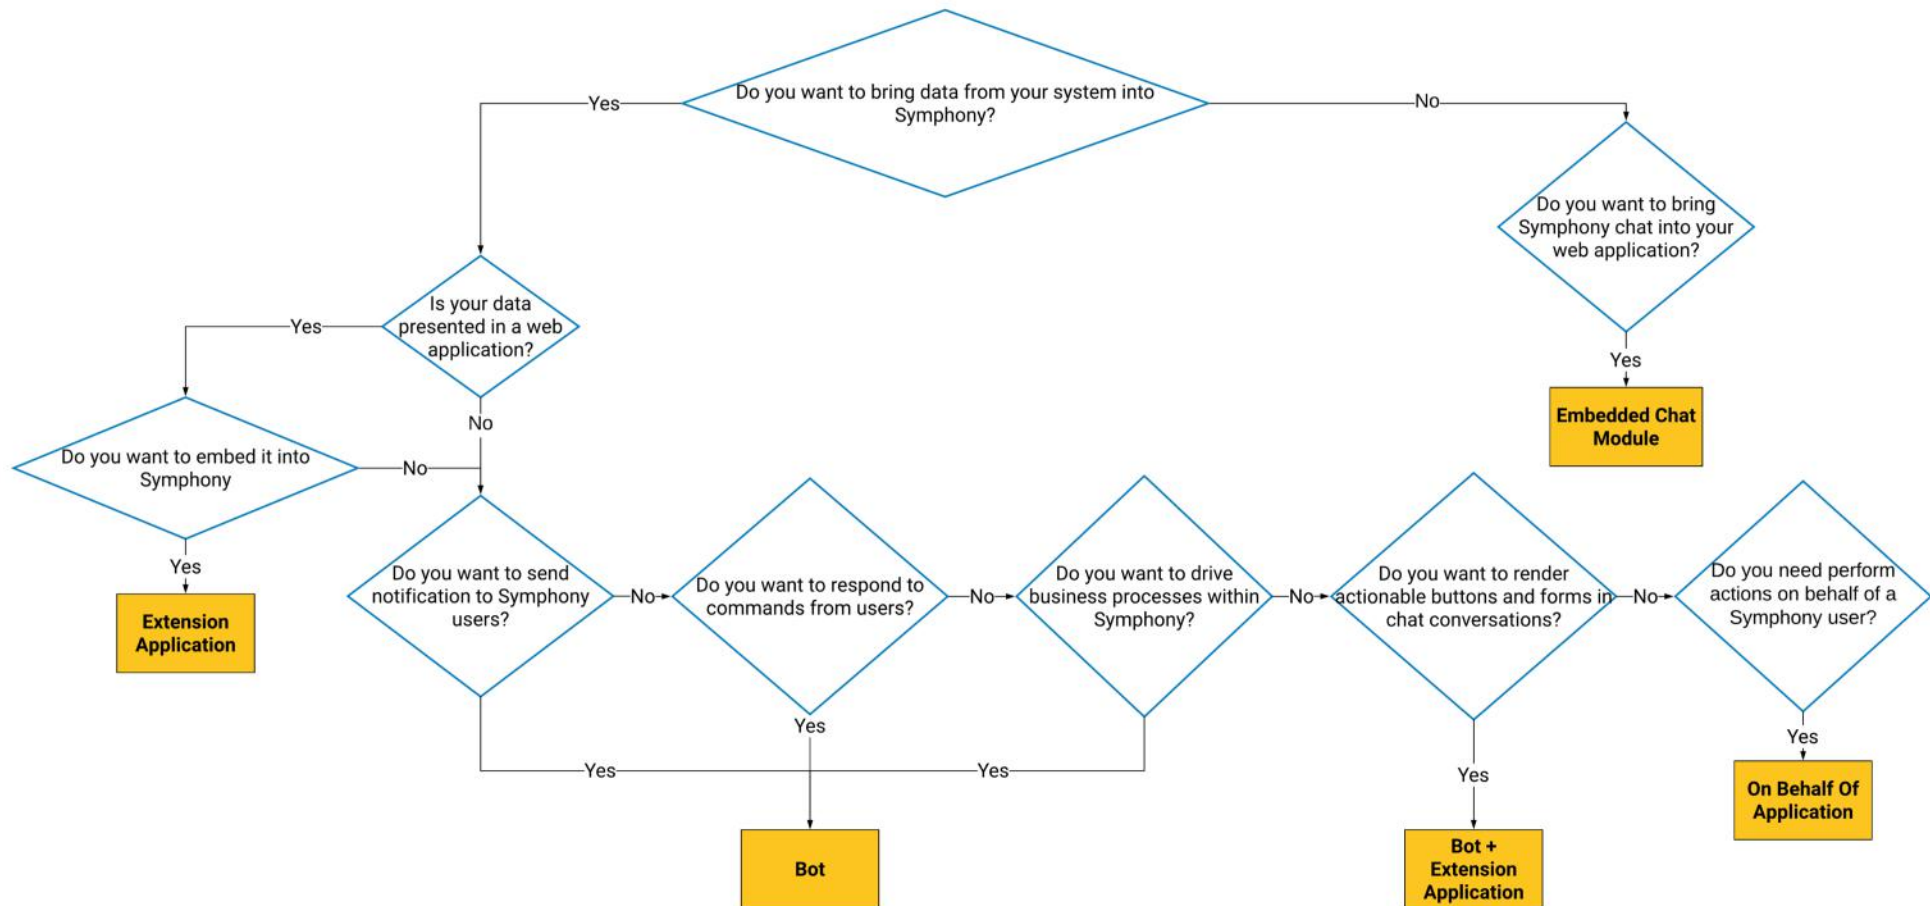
Do you want to bring data from your system into Symphony?

Yes

No

Do you want to bring Symphony chat into your web application?

Yes

Embedded Chat Module

Is your data presented in a web application?

Yes

No

Do you want to embed it into Symphony

No

Yes

Extension Application

Do you want to send notification to Symphony users?

No

Do you want to respond to commands from users?

No

Do you want to drive business processes within Symphony?

No

Do you want to render actionable buttons and forms in chat conversations?

No

Do you need perform actions on behalf of a Symphony user?

Yes

On Behalf Of Application

Yes

Yes

Yes

Bot

Yes

Bot + Extension Application